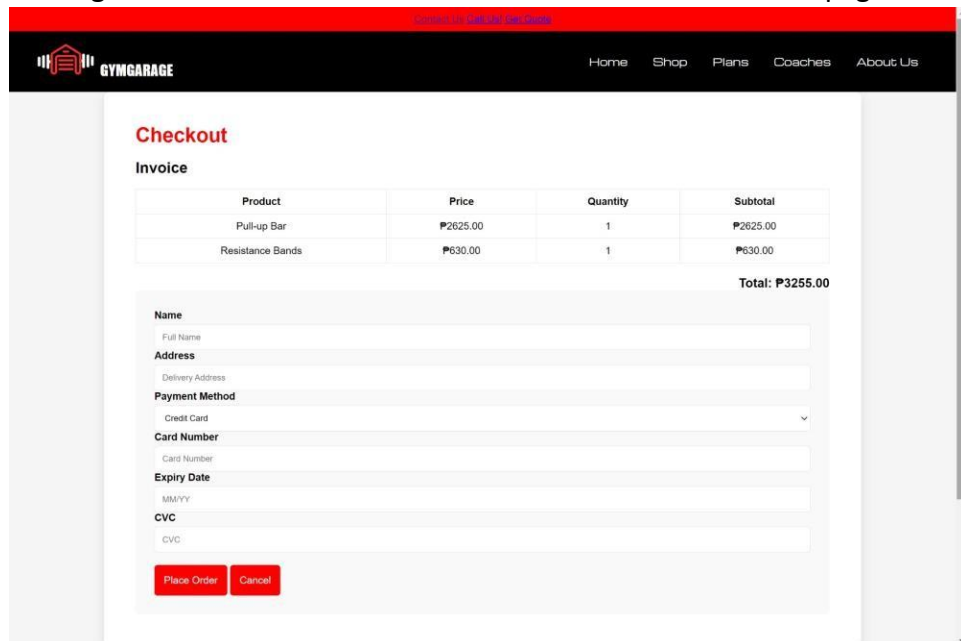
Contact Us Call Us! Get Quote

GYMGARAGE

Home Shop Plans Coaches About Us

Checkout

Invoice

| Product | Price | Quantity | Subtotal |
|---|---|---|---|
| Pull-up Bar | ₱2625.00 | 1 | ₱2625.00 |
| Resistance Bands | ₱630.00 | 1 | ₱630.00 |

Total: ₱3255.00

Name

Full Name

Address

Delivery Address

Payment Method

Credit Card

Card Number

Card Number

Expiry Date

MM/YY

CVC

CVC

Place Order Cancel